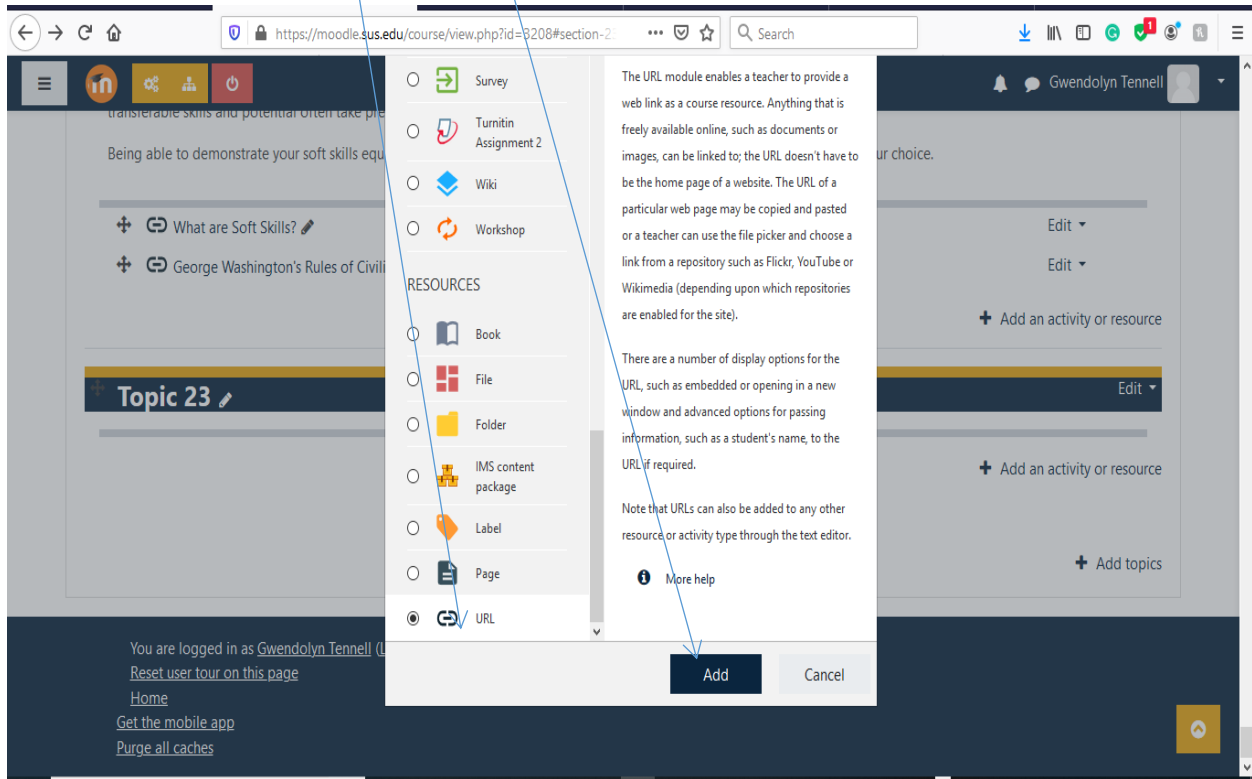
https://moodle.sus.edu/course/view.php?id=3208#section-2

Search

Gwendolyn Tennell

transferable skills and potential often take pre

Being able to demonstrate your soft skills equ ur choice.

What are Soft Skills?

George Washington's Rules of Civili

Edit

Edit

Add an activity or resource

Topic 23

Edit

Add an activity or resource

Add topics

Survey

Turnitin Assignment 2

Wiki

Workshop

RESOURCES

Book

File

Folder

IMS content package

Label

Page

URL

The URL module enables a teacher to provide a web link as a course resource. Anything that is freely available online, such as documents or images, can be linked to; the URL doesn't have to be the home page of a website. The URL of a particular web page may be copied and pasted or a teacher can use the file picker and choose a link from a repository such as Flickr, YouTube or Wikimedia (depending upon which repositories are enabled for the site).

There are a number of display options for the URL, such as embedded or opening in a new window and advanced options for passing information, such as a student's name, to the URL if required.

Note that URLs can also be added to any other resource or activity type through the text editor.

More help

Add

Cancel

You are logged in as Gwendolyn Tennell (L

Reset user tour on this page

Home

Get the mobile app

Purge all caches